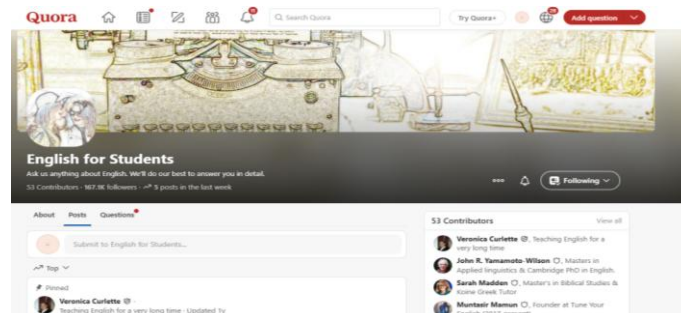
Quora

Search Quora

Try Quora+

Add question

English for Students

Ask us anything about English. We'll do our best to answer you in detail.

53 Contributors · 167.9K followers · 5 posts in the last week

Following

About Posts Questions

Submit to English for Students...

Top

Pinned

Veronica Curlette

Teaching English for a very long time · Updated 1y

53 Contributors

View all

Veronica Curlette, Teaching English for a very long time

John R. Yamamoto-Wilson, Masters in Applied linguistics & Cambridge PhD in English.

Sarah Madden, Master's in Biblical Studies & Koine Greek Tutor

Muntasir Mamun, Founder at Tune Your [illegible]